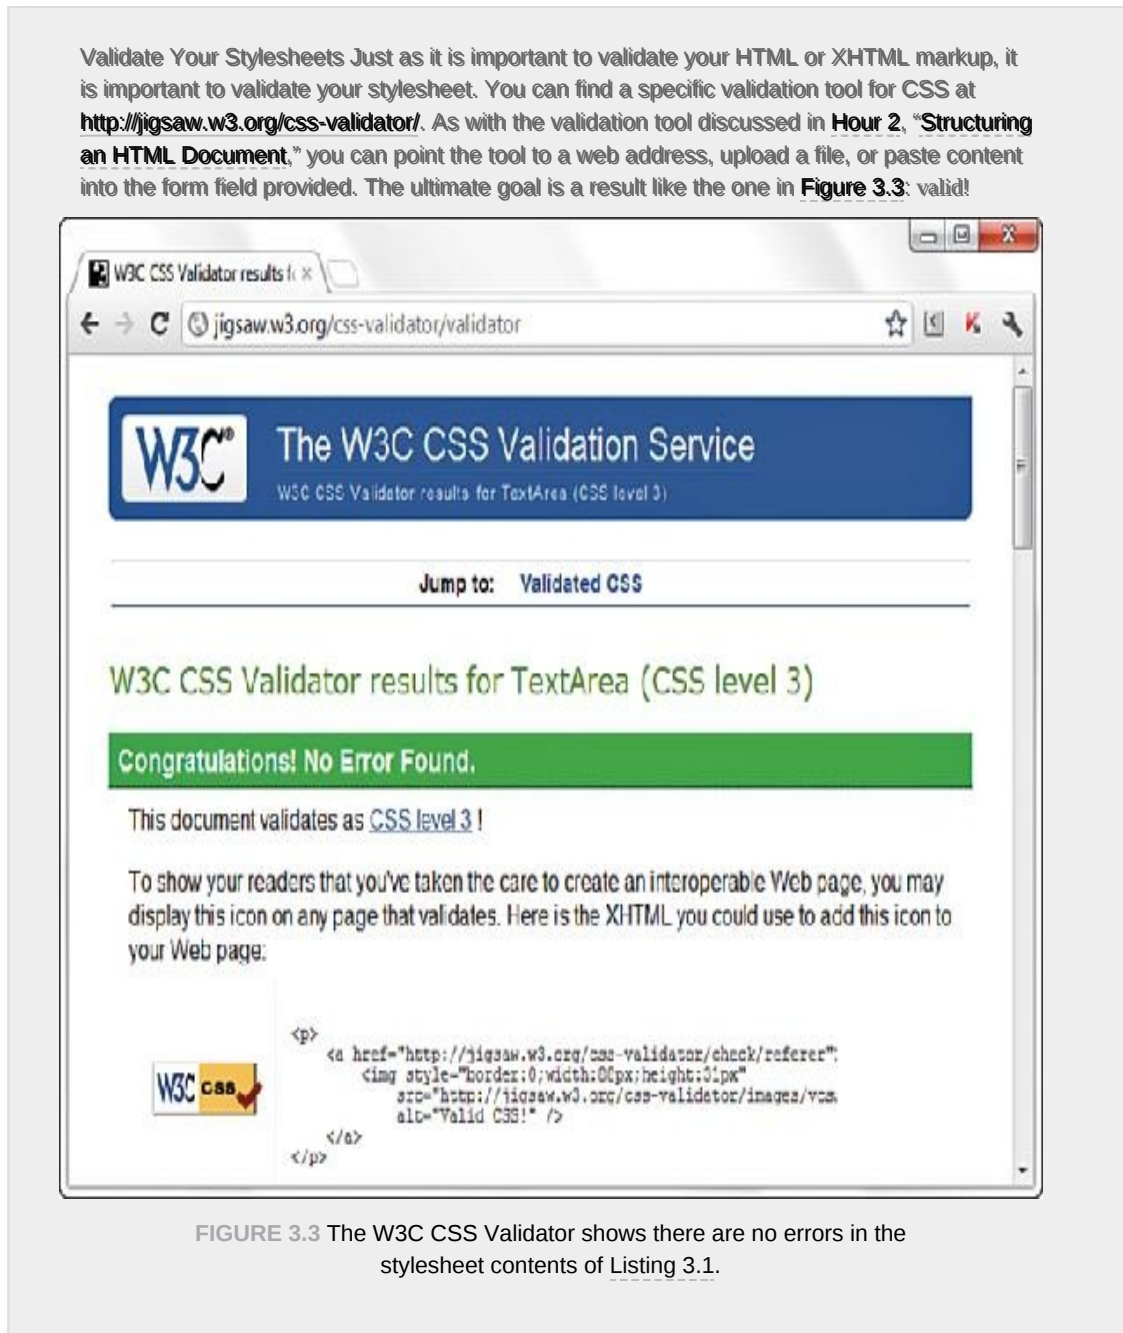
Validate Your Stylesheets Just as it is important to validate your HTML or XHTML markup, it is important to validate your stylesheet. You can find a specific validation tool for CSS at http://jigsaw.w3.org/css-validator/. As with the validation tool discussed in Hour 2, "Structuring an HTML Document," you can point the tool to a web address, upload a file, or paste content into the form field provided. The ultimate goal is a result like the one in Figure 3.3: valid!

W3C CSS Validator results f ×

jigsaw.w3.org/css-validator/validator

W3C®

The W3C CSS Validation Service

W3C CSS Validator results for TextArea (CSS level 3)

Jump to: Validated CSS

W3C CSS Validator results for TextArea (CSS level 3)

Congratulations! No Error Found.

This document validates as CSS level 3 !

To show your readers that you've taken the care to create an interoperable Web page, you may display this icon on any page that validates. Here is the XHTML you could use to add this icon to your Web page:

W3C css

<p>
<a href="http://jigsaw.w3.org/css-validator/check/referer">
<img style="border:0;width:88px;height:31px"
src="http://jigsaw.w3.org/css-validator/images/vcss
alt="Valid CSS!" />
</a>
</p>

FIGURE 3.3 The W3C CSS Validator shows there are no errors in the stylesheet contents of Listing 3.1.